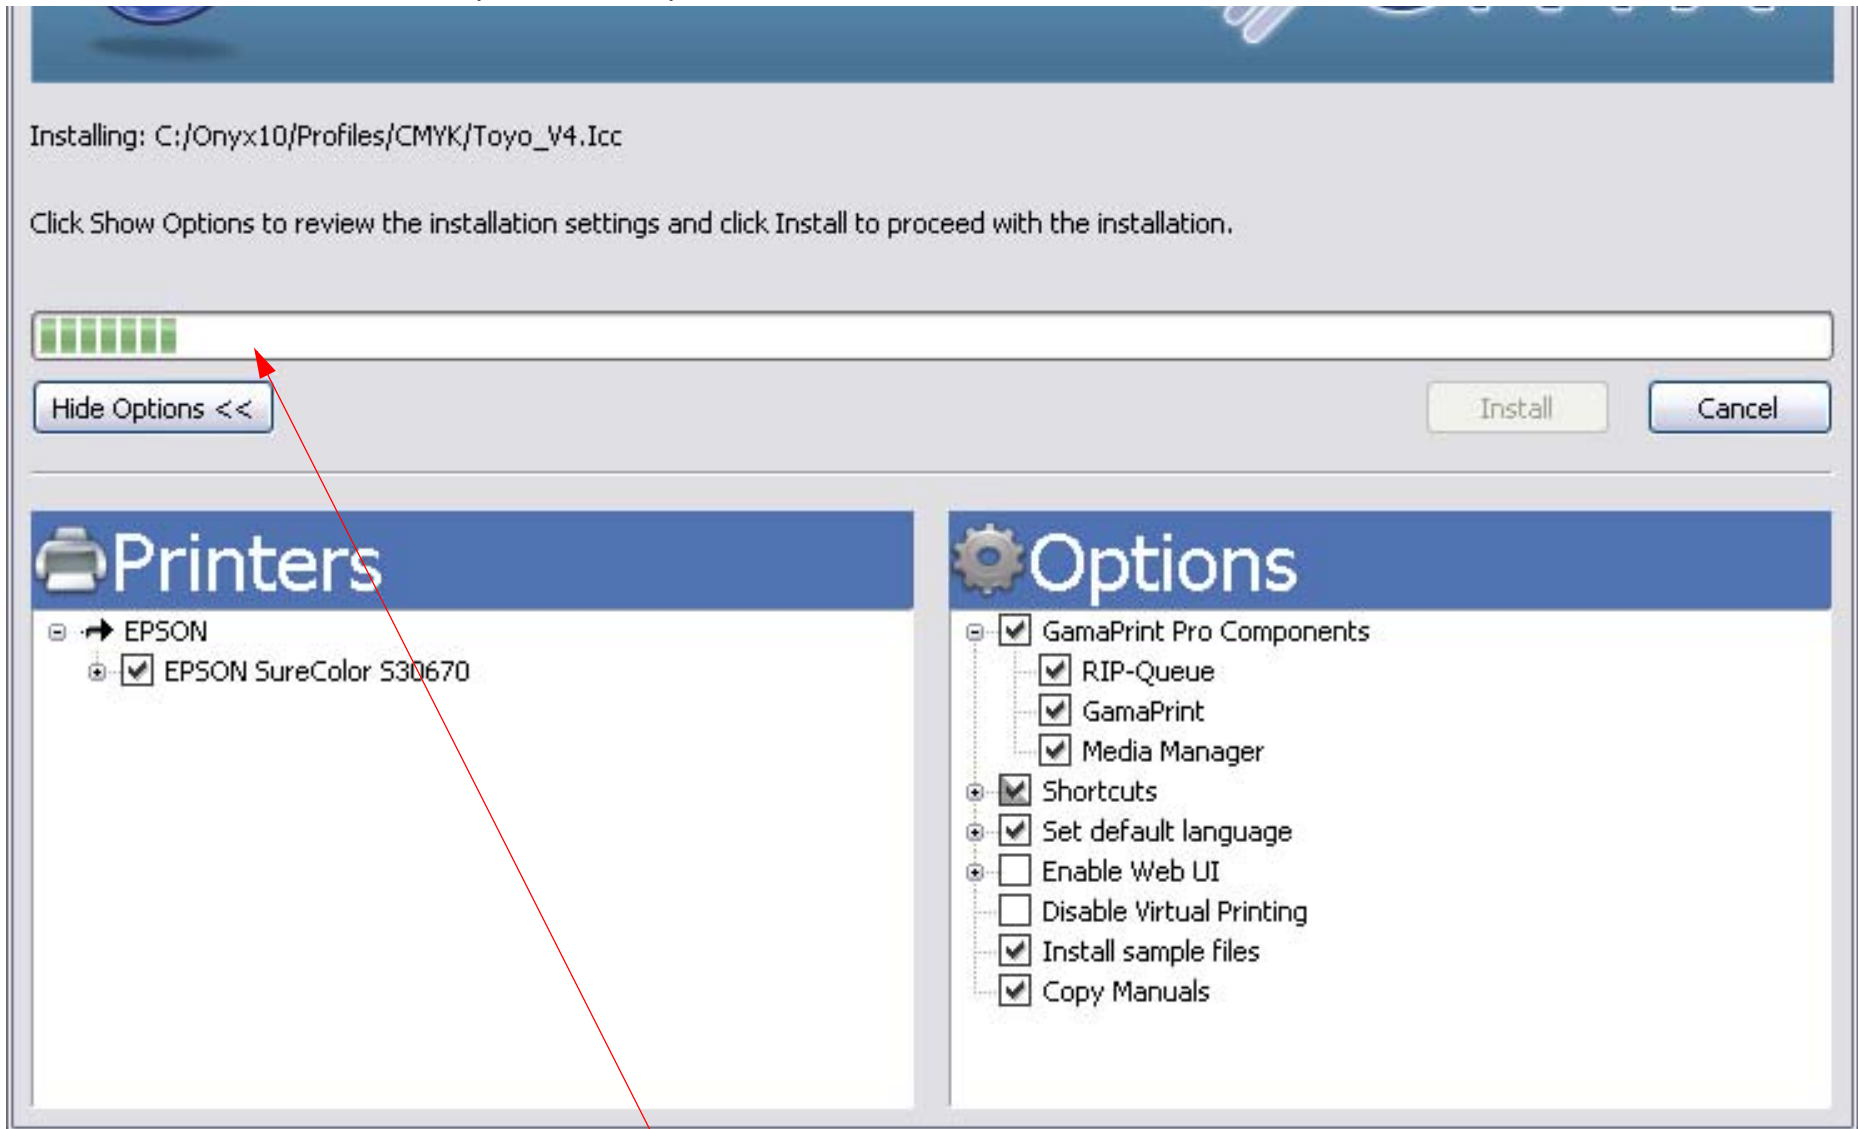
Installing: C:/Onyx10/Profiles/CMYK/Toyo_V4.Icc

Click Show Options to review the installation settings and click Install to proceed with the installation.

Hide Options <<

Install

Cancel

Printers

EPSON

EPSON SureColor S30670

Options

GamaPrint Pro Components

RIP-Queue

GamaPrint

Media Manager

Shortcuts

Set default language

Enable Web UI

Disable Virtual Printing

Install sample files

Copy Manuals